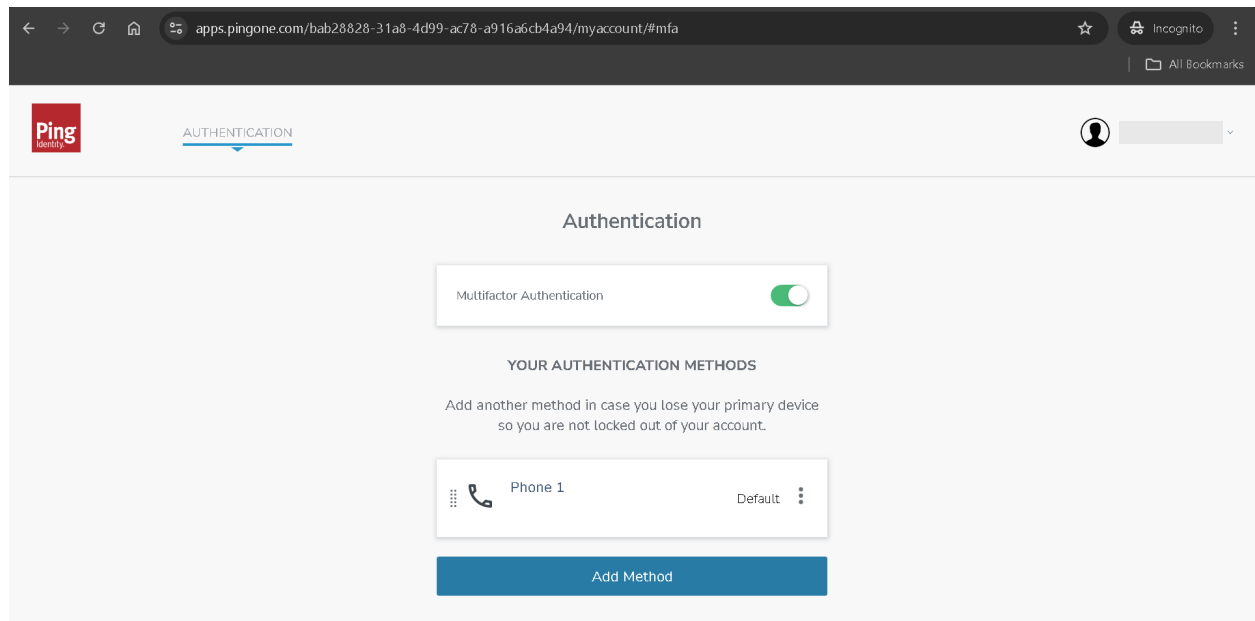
apps.pingone.com/bab28828-31a8-4d99-ac78-a916a6cb4a94/myaccount/#mfa

Incognito

All Bookmarks

Ping Identity

AUTHENTICATION

Authentication

Multifactor Authentication

YOUR AUTHENTICATION METHODS

Add another method in case you lose your primary device so you are not locked out of your account.

Phone 1

Default

Add Method